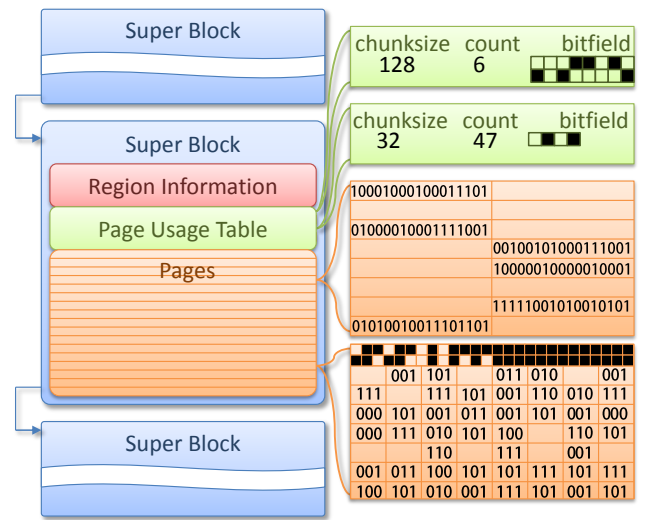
Super Block

Super Block

Region Information

Page Usage Table

Pages

Super Block

chunksize count bitfield
128 6

chunksize count bitfield
32 47

| | |
|---|---|
| 10001000100011101 | |
| | |
| 01000010001111001 | |
| | 00100101000111001 |
| | 10000010000010001 |
| | |
| | 11111001010010101 |
| 01010010011101101 | |

| | | | | | | | |
|---|---|---|---|---|---|---|---|
| | 001 | 101 | | 011 | 010 | | 001 |
| 111 | | 111 | 101 | 001 | 110 | 010 | 111 |
| 000 | 101 | 001 | 011 | 001 | 101 | 001 | 000 |
| 000 | 111 | 010 | 101 | 100 | | 110 | 101 |
| | | 110 | | 111 | | 001 | |
| 001 | 011 | 100 | 101 | 101 | 111 | 101 | 111 |
| 100 | 101 | 010 | 001 | 111 | 101 | 001 | 101 |